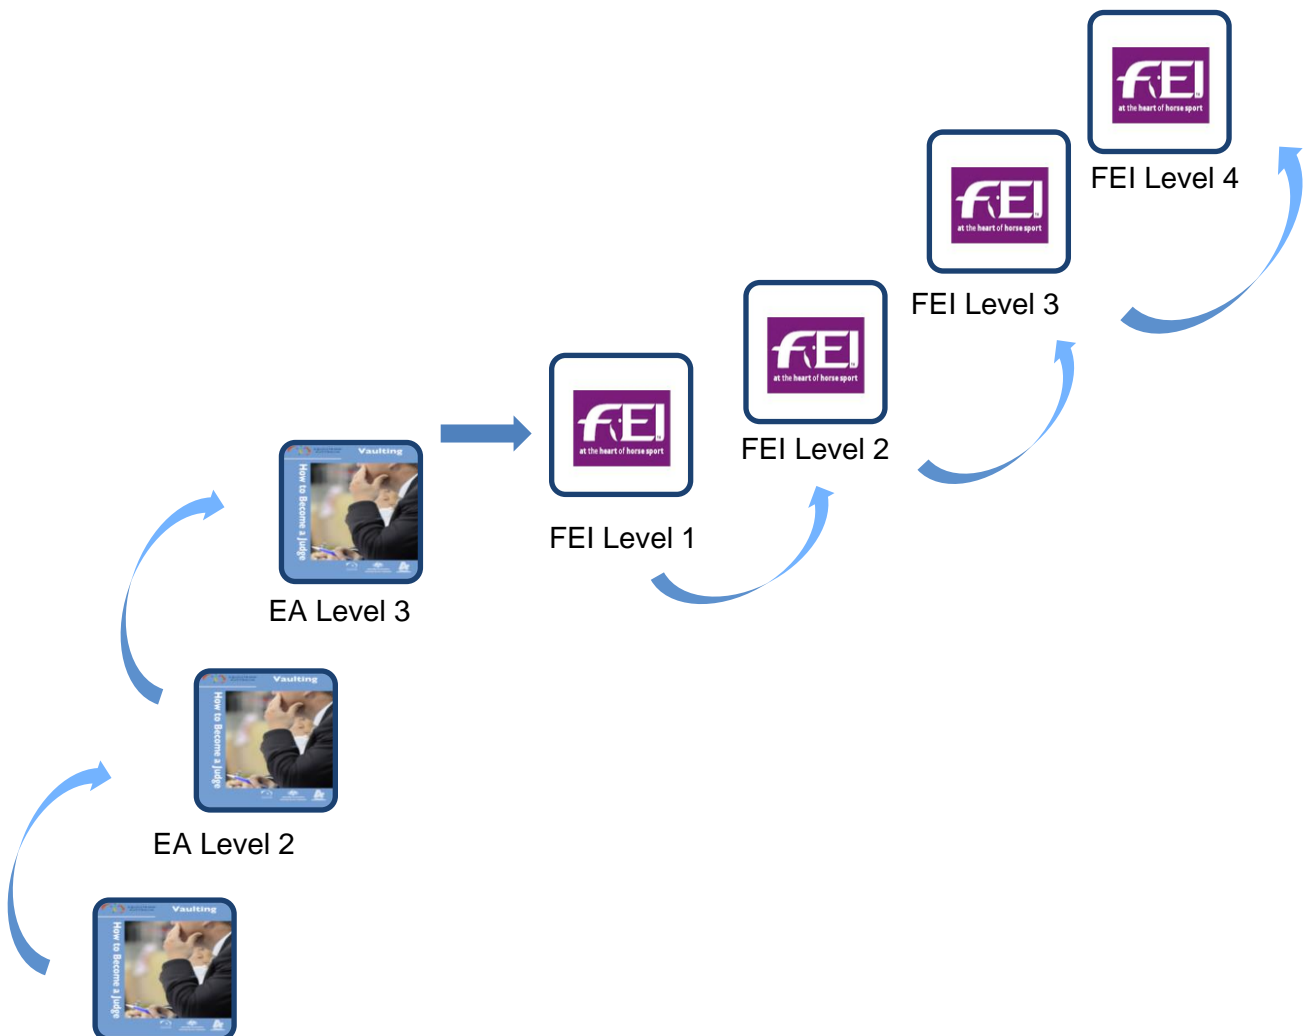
FEI
at the heart of horse sport
FEI Level 4

FEI
at the heart of horse sport
FEI Level 3

FEI
at the heart of horse sport
FEI Level 2

Vaulting
How to Become a Judge
EA Level 3

FEI
at the heart of horse sport
FEI Level 1

Vaulting
How to Become a Judge
EA Level 2

Vaulting
How to Become a Judge